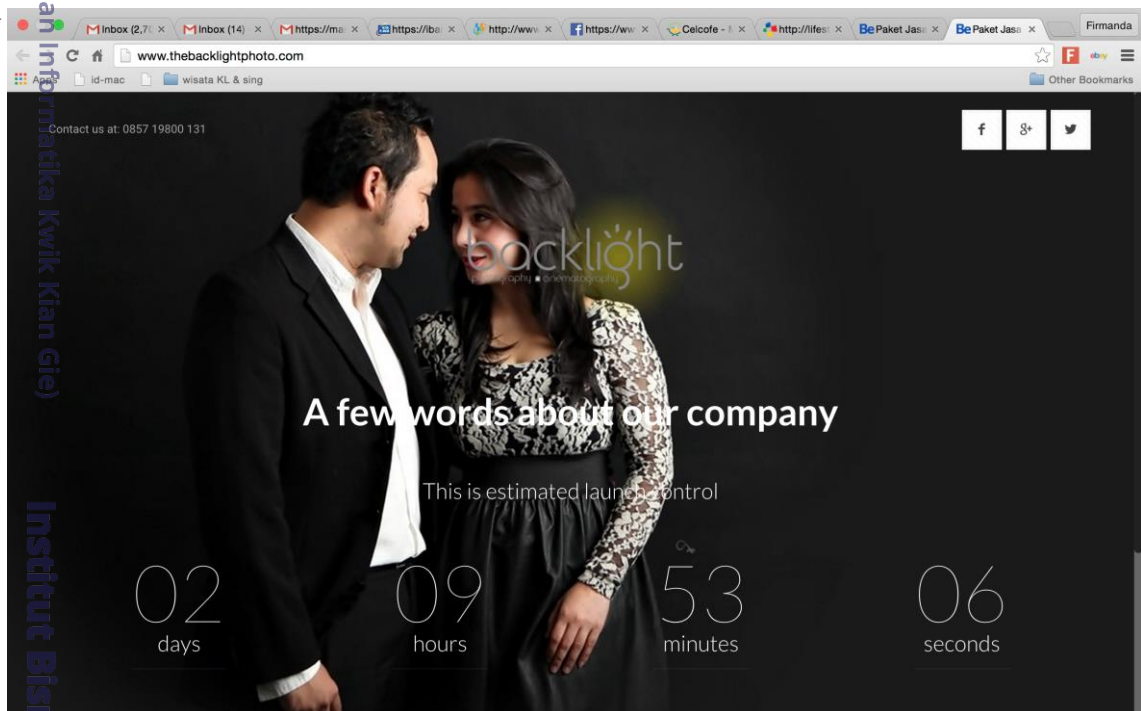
Inbox (2,7( ×
Inbox (14) ×
https://ma ×
https://iba ×
http://www ×
https://ww ×
Celcofe - ×
http://lifest ×
Be Paket Jasa ×
Be Paket Jasa ×
Firmanda

www.thebacklightphoto.com

Apps
id-mac
wisata KL & sing
Other Bookmarks

Contact us at: 0857 19800 131

f
g+

backlight
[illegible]aphy ■ cinematography

A few words about our company

This is estimated launch control

02
days

09
hours

53
minutes

06
seconds

an Informatika Kwik Kian Gie)

Institut Bis